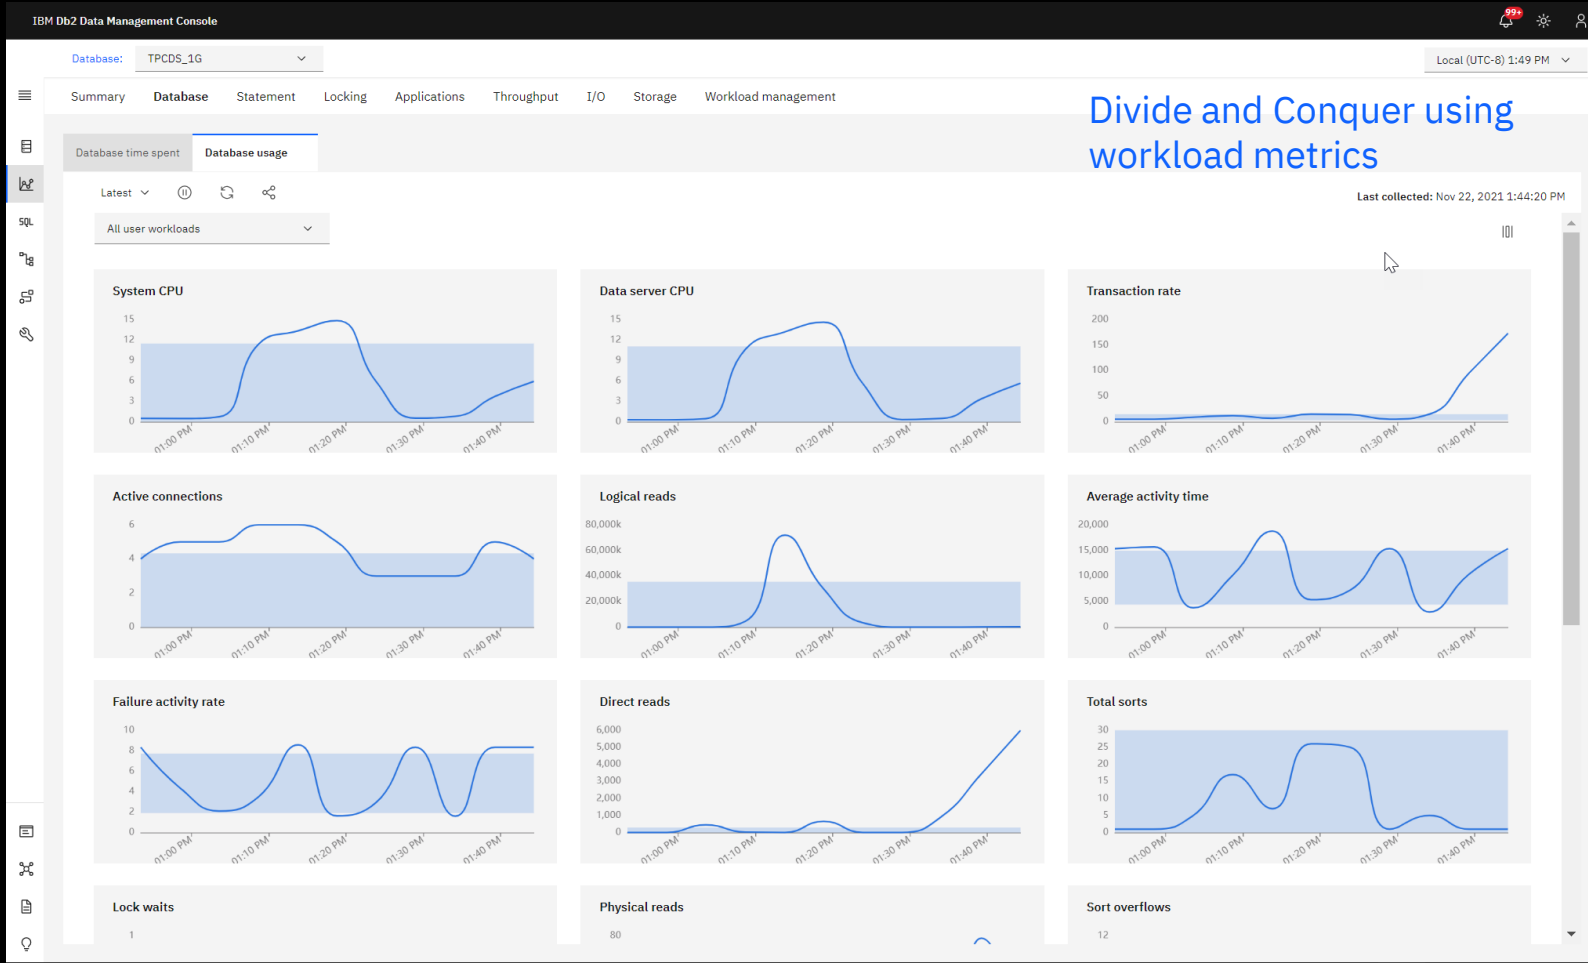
IBM Db2 Data Management Console

99+

Database: TPCDS_1G

Local (UTC-8) 1:49 PM

Summary Database Statement Locking Applications Throughput I/O Storage Workload management

Divide and Conquer using workload metrics

Database time spent Database usage

Latest

Last collected: Nov 22, 2021 1:44:20 PM

All user workloads

SQL

System CPU
15 12 9 6 3 0
01:00 PM 01:10 PM 01:20 PM 01:30 PM 01:40 PM

Data server CPU
15 12 9 6 3 0
01:00 PM 01:10 PM 01:20 PM 01:30 PM 01:40 PM

Transaction rate
200 150 100 50 0
01:00 PM 01:10 PM 01:20 PM 01:30 PM 01:40 PM

Active connections
6 4 2 0
01:00 PM 01:10 PM 01:20 PM 01:30 PM 01:40 PM

Logical reads
80,000k 60,000k 40,000k 20,000k 0
01:00 PM 01:10 PM 01:20 PM 01:30 PM 01:40 PM

Average activity time
20,000 15,000 10,000 5,000 0
01:00 PM 01:10 PM 01:20 PM 01:30 PM 01:40 PM

Failure activity rate
10 8 6 4 2 0
01:00 PM 01:10 PM 01:20 PM 01:30 PM 01:40 PM

Direct reads
6,000 5,000 4,000 3,000 2,000 1,000 0
01:00 PM 01:10 PM 01:20 PM 01:30 PM 01:40 PM

Total sorts
30 25 20 15 10 5 0
01:00 PM 01:10 PM 01:20 PM 01:30 PM 01:40 PM

Lock waits
1

Physical reads
80

Sort overflows
12